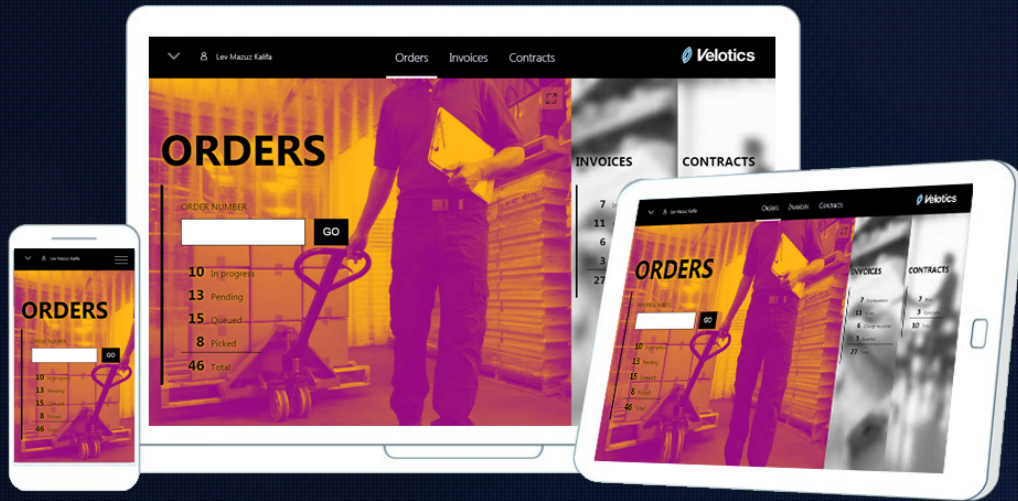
Lev Mazuz Kalifa

Orders Invoices Contracts

Velotics

ORDERS

ORDER NUMBER

GO

10 In progress
13 Pending
15 Queued
8 Picked
46 Total

INVOICES

7
11
6
3
27

CONTRACTS

Lev Mazuz Kalifa

Orders Invoices Contracts

Velotics

ORDERS

ORDER NUMBER

GO

10 In progress
13 Pending
15 Queued
8 Picked
46 Total

INVOICES

7 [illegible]
11 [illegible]
6 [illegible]
3 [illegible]
27 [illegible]

CONTRACTS

7 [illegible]
3 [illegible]
10 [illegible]

ORDERS

ORDER NUMBER

GO

10 In progress
13 Pending
15 Queued
8 Picked
46 Total